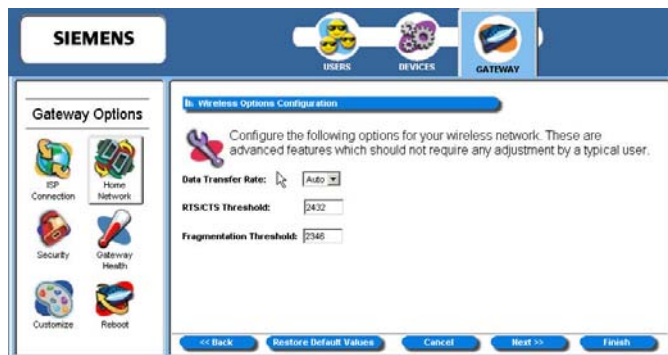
SIEMENS

USERS DEVICES GATEWAY

Gateway Options

ISP Connection

Home Network

Security

Gateway Health

Customize

Reboot

Wireless Options Configuration

Configure the following options for your wireless network. These are advanced features which should not require any adjustment by a typical user.

Data Transfer Rate: Auto

RTS/CTS Threshold: 2432

Fragmentation Threshold: 2346

<< Back Restore Default Values Cancel Next >> Finish